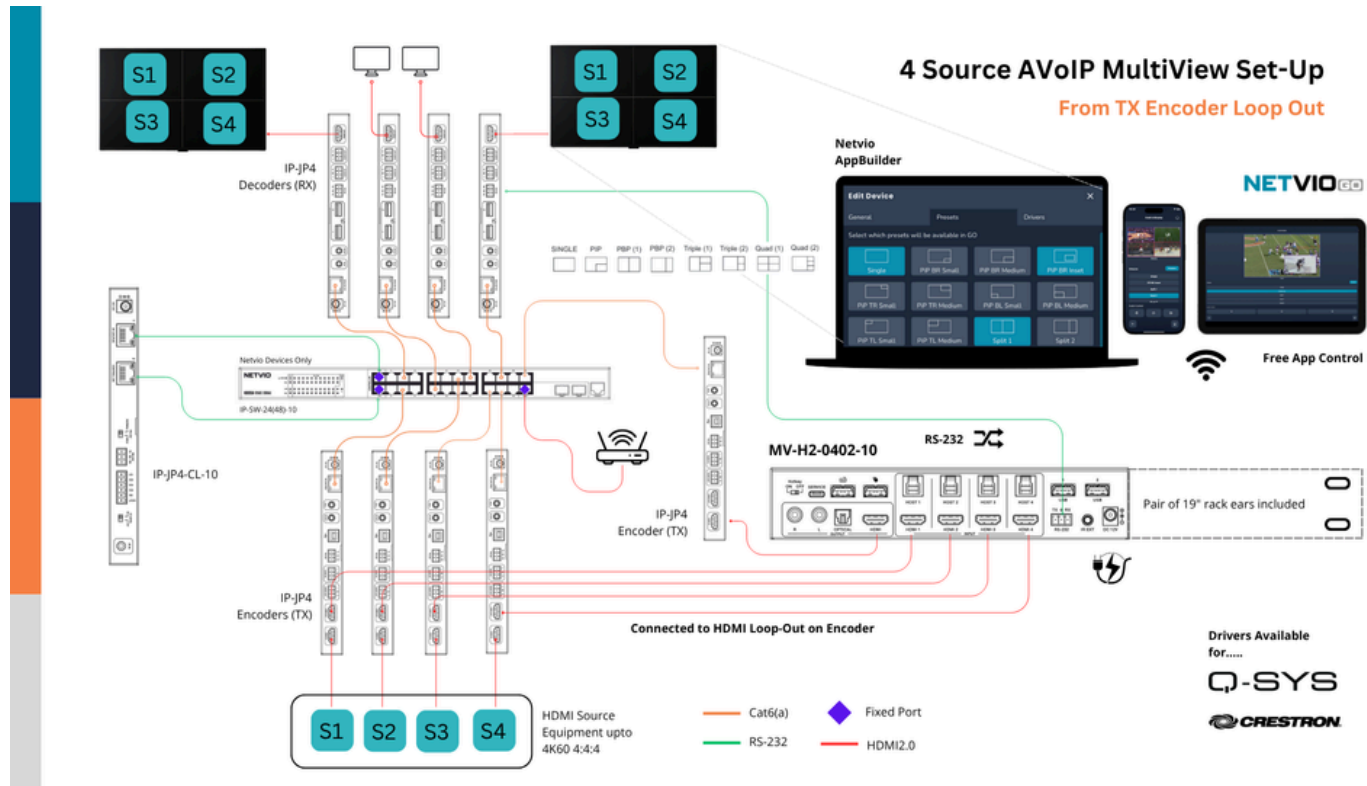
4 Source AVoIP MultiView Set-Up

From TX Encoder Loop Out

S1 S2
S3 S4

S1 S2
S3 S4

IP-JP4
Decoders (RX)

Netvio
AppBuilder

Edit Device

General Presets Drivers

Select which presets will be available in GO

Single PIP BR Small PIP BR Medium PIP BR Inset
PIP TR Small PIP TR Medium PIP BL Small PIP BL Medium
PIP TL Small PIP TL Medium Split 1 Split 2

NETVIO GO

Free App Control

SINGLE PIP PBP (1) PBP (2) Triple (1) Triple (2) Quad (1) Quad (2)

Netvio Devices Only

NETVIO

IP-SW-24(48)-10

IP-JP4-CL-10

IP-JP4
Encoder (TX)

RS-232

MV-H2-0402-10

Pair of 19" rack ears included

IP-JP4
Encoders (TX)

Connected to HDMI Loop-Out on Encoder

Drivers Available
for.....

Q-SYS

CRESTRON

S1 S2 S3 S4

HDMI Source
Equipment upto
4K60 4:4:4

Cat6(a)

RS-232

Fixed Port

HDMI2.0